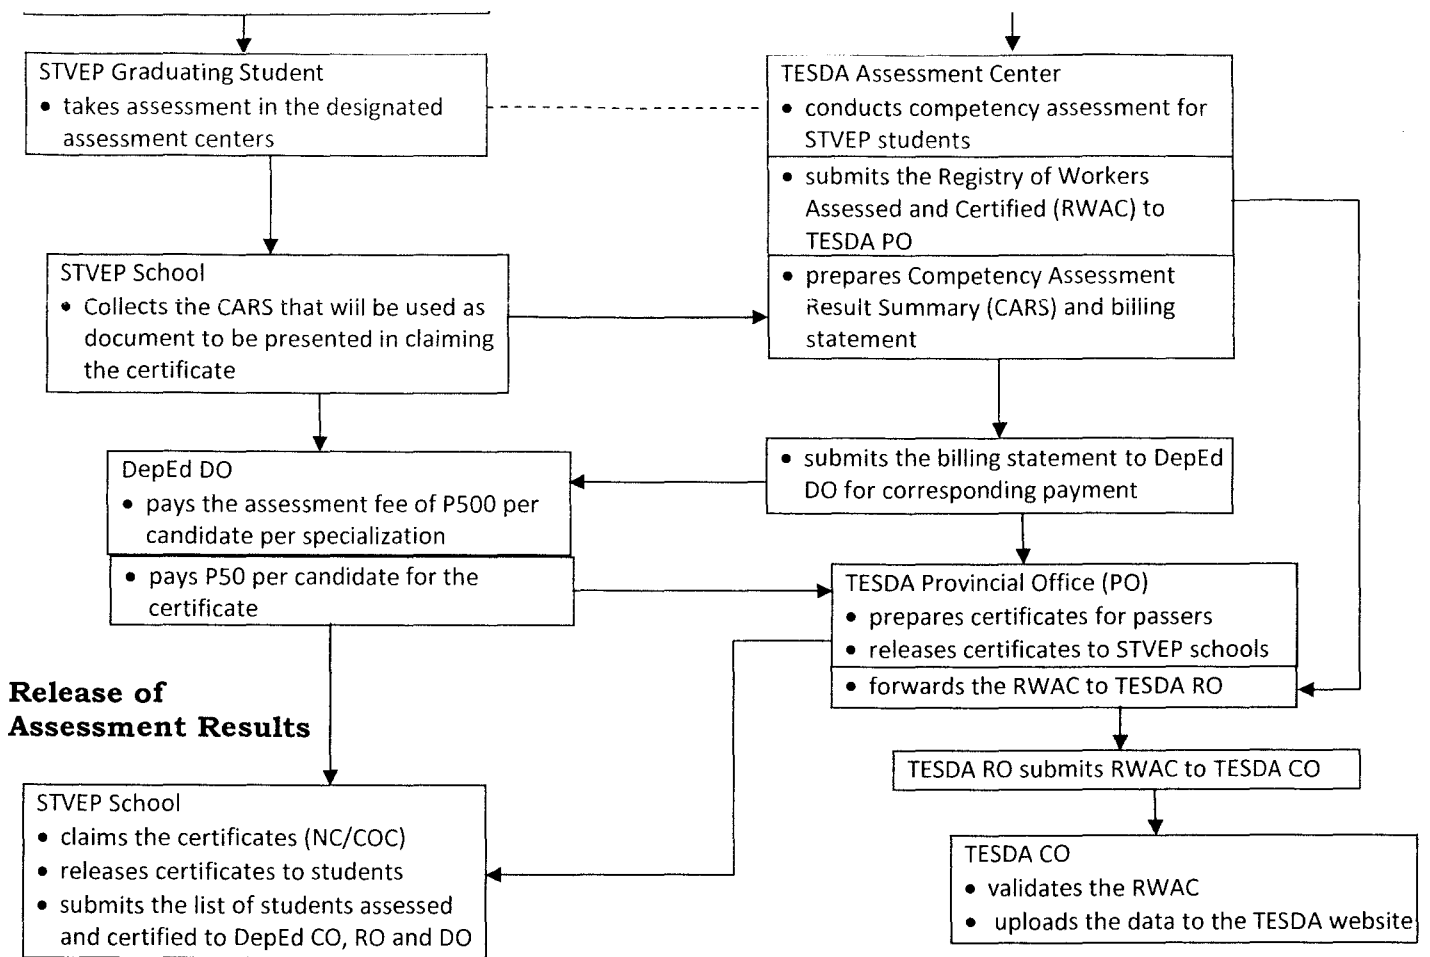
STVEP Graduating Student
• takes assessment in the designated assessment centers

TESDA Assessment Center
• conducts competency assessment for STVEP students
• submits the Registry of Workers Assessed and Certified (RWAC) to TESDA PO
• prepares Competency Assessment Result Summary (CARS) and billing statement

STVEP School
• Collects the CARS that will be used as document to be presented in claiming the certificate

• submits the billing statement to DepEd DO for corresponding payment

DepEd DO
• pays the assessment fee of P500 per candidate per specialization
• pays P50 per candidate for the certificate

TESDA Provincial Office (PO)
• prepares certificates for passers
• releases certificates to STVEP schools
• forwards the RWAC to TESDA RO

Release of Assessment Results

TESDA RO submits RWAC to TESDA CO

STVEP School
• claims the certificates (NC/COC)
• releases certificates to students
• submits the list of students assessed and certified to DepEd CO, RO and DO

TESDA CO
• validates the RWAC
• uploads the data to the TESDA website